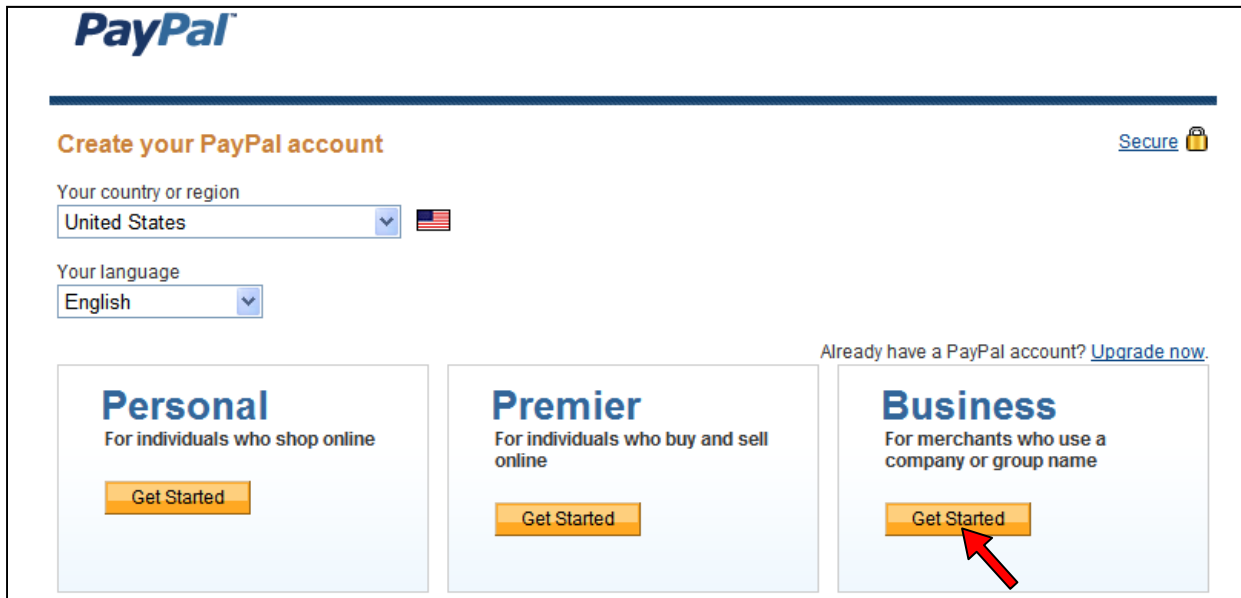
PayPal

Create your PayPal account

Secure

Your country or region
United States

Your language
English

Already have a PayPal account? Upgrade now.

Personal
For individuals who shop online
Get Started

Premier
For individuals who buy and sell online
Get Started

Business
For merchants who use a company or group name
Get Started